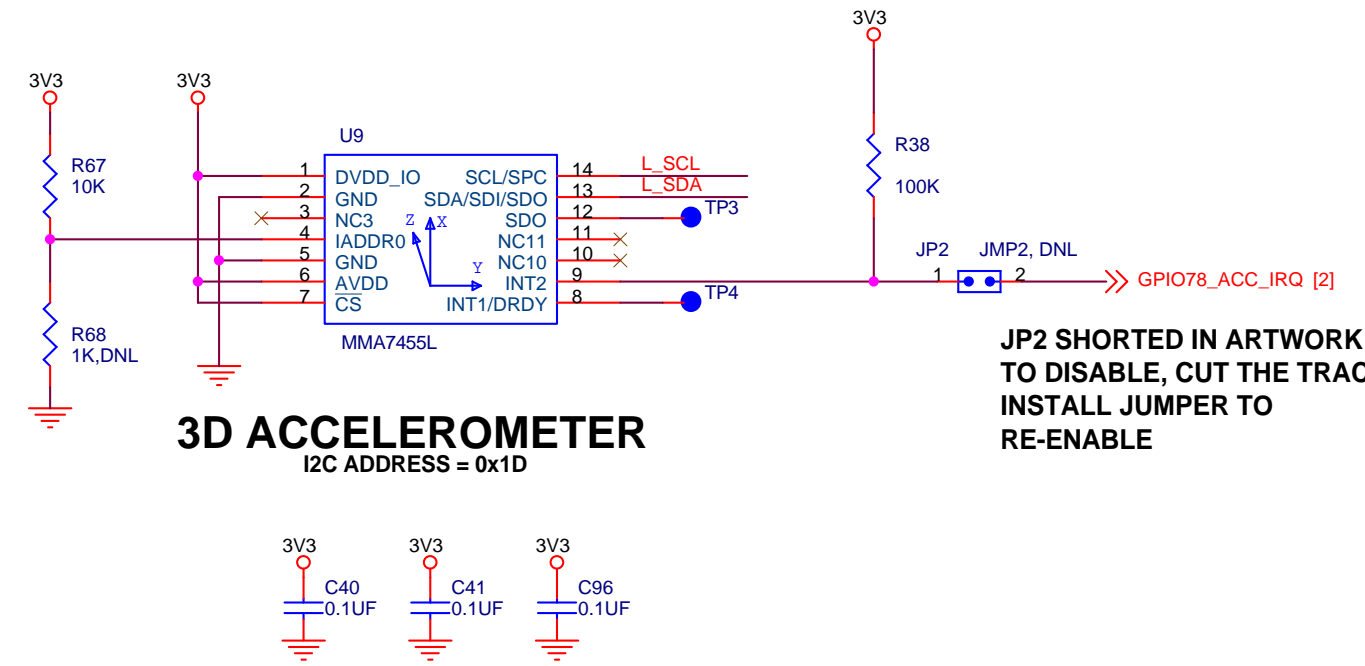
3V3

3V3

3V3

R67
10K

R68
1K,DNL

U9

1 DVDD_IO
2 GND
3 NC3
4 IADDR0
5 GND
6 AVDD
7 $\overline{CS}$

SCL/SPC 14
SDA/SDI/SDO 13
SDO 12
NC11 11
NC10 10
INT2 9
INT1/DRDY 8

Z X
Y

MMA7455L

L_SCL
L_SDA
TP3
TP4

R38
100K

JP2 JMP2, DNL
1 2

GPIO78_ACC_IRQ [2]

JP2 SHORTED IN ARTWORK
TO DISABLE, CUT THE TRAC
INSTALL JUMPER TO
RE-ENABLE

3D ACCELEROMETER
I2C ADDRESS = 0x1D

3V3
C40
0.1UF

3V3
C41
0.1UF

3V3
C96
0.1UF